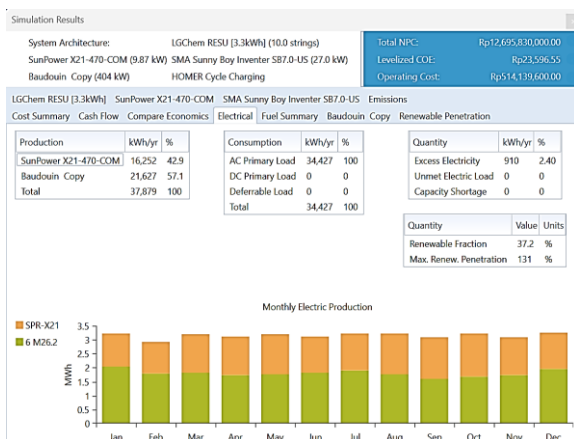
Simulation Results

System Architecture: LGChem RESU [3.3kWh] (10.0 strings)
SunPower X21-470-COM (9.87 kW) SMA Sunny Boy Inventer SB7.0-US (27.0 kW)
Baudouin Copy (404 kW) HOMER Cycle Charging

Total NPC: Rp12,695,830,000.00
Levelized COE: Rp23,596.55
Operating Cost: Rp514,139,600.00

LGChem RESU [3.3kWh] SunPower X21-470-COM SMA Sunny Boy Inventer SB7.0-US Emissions
Cost Summary Cash Flow Compare Economics Electrical Fuel Summary Baudouin Copy Renewable Penetration

| Production | kWh/yr | % |
|---|---|---|
| SunPower X21-470-COM | 16,252 | 42.9 |
| Baudouin Copy | 21,627 | 57.1 |
| Total | 37,879 | 100 |

| Consumption | kWh/yr | % |
|---|---|---|
| AC Primary Load | 34,427 | 100 |
| DC Primary Load | 0 | 0 |
| Deferrable Load | 0 | 0 |
| Total | 34,427 | 100 |

| Quantity | kWh/yr | % |
|---|---|---|
| Excess Electricity | 910 | 2.40 |
| Unmet Electric Load | 0 | 0 |
| Capacity Shortage | 0 | 0 |

| Quantity | Value | Units |
|---|---|---|
| Renewable Fraction | 37.2 | % |
| Max. Renew. Penetration | 131 | % |

Monthly Electric Production

SPR-X21
6 M26.2

MWh
3.5
3
2.5
2
1.5
1
0.5
0

Jan Feb Mar Apr May Jun Jul Aug Sep Oct Nov Dec